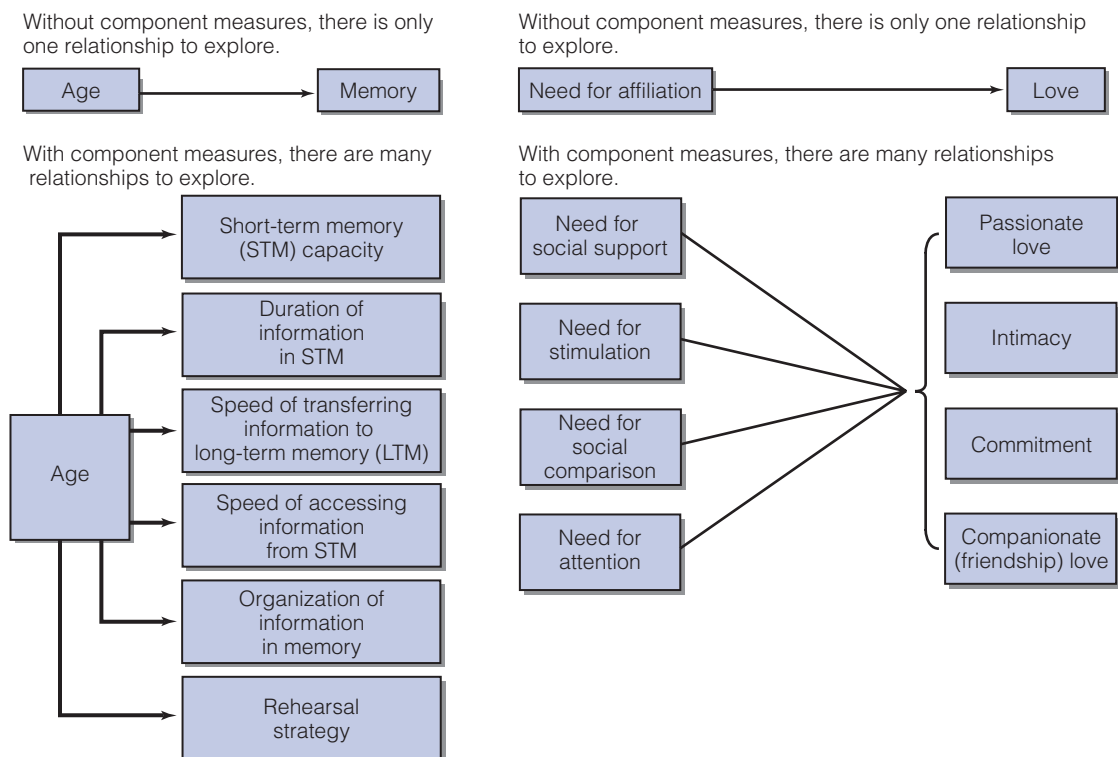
Without component measures, there is only one relationship to explore.

Age

Memory

With component measures, there are many relationships to explore.

Short-term memory (STM) capacity

Duration of information in STM

Age

Speed of transferring information to long-term memory (LTM)

Speed of accessing information from STM

Organization of information in memory

Rehearsal strategy

Without component measures, there is only one relationship to explore.

Need for affiliation

Love

With component measures, there are many relationships to explore.

Need for social support

Need for stimulation

Need for social comparison

Need for attention

Passionate love

Intimacy

Commitment

Companionate (friendship) love